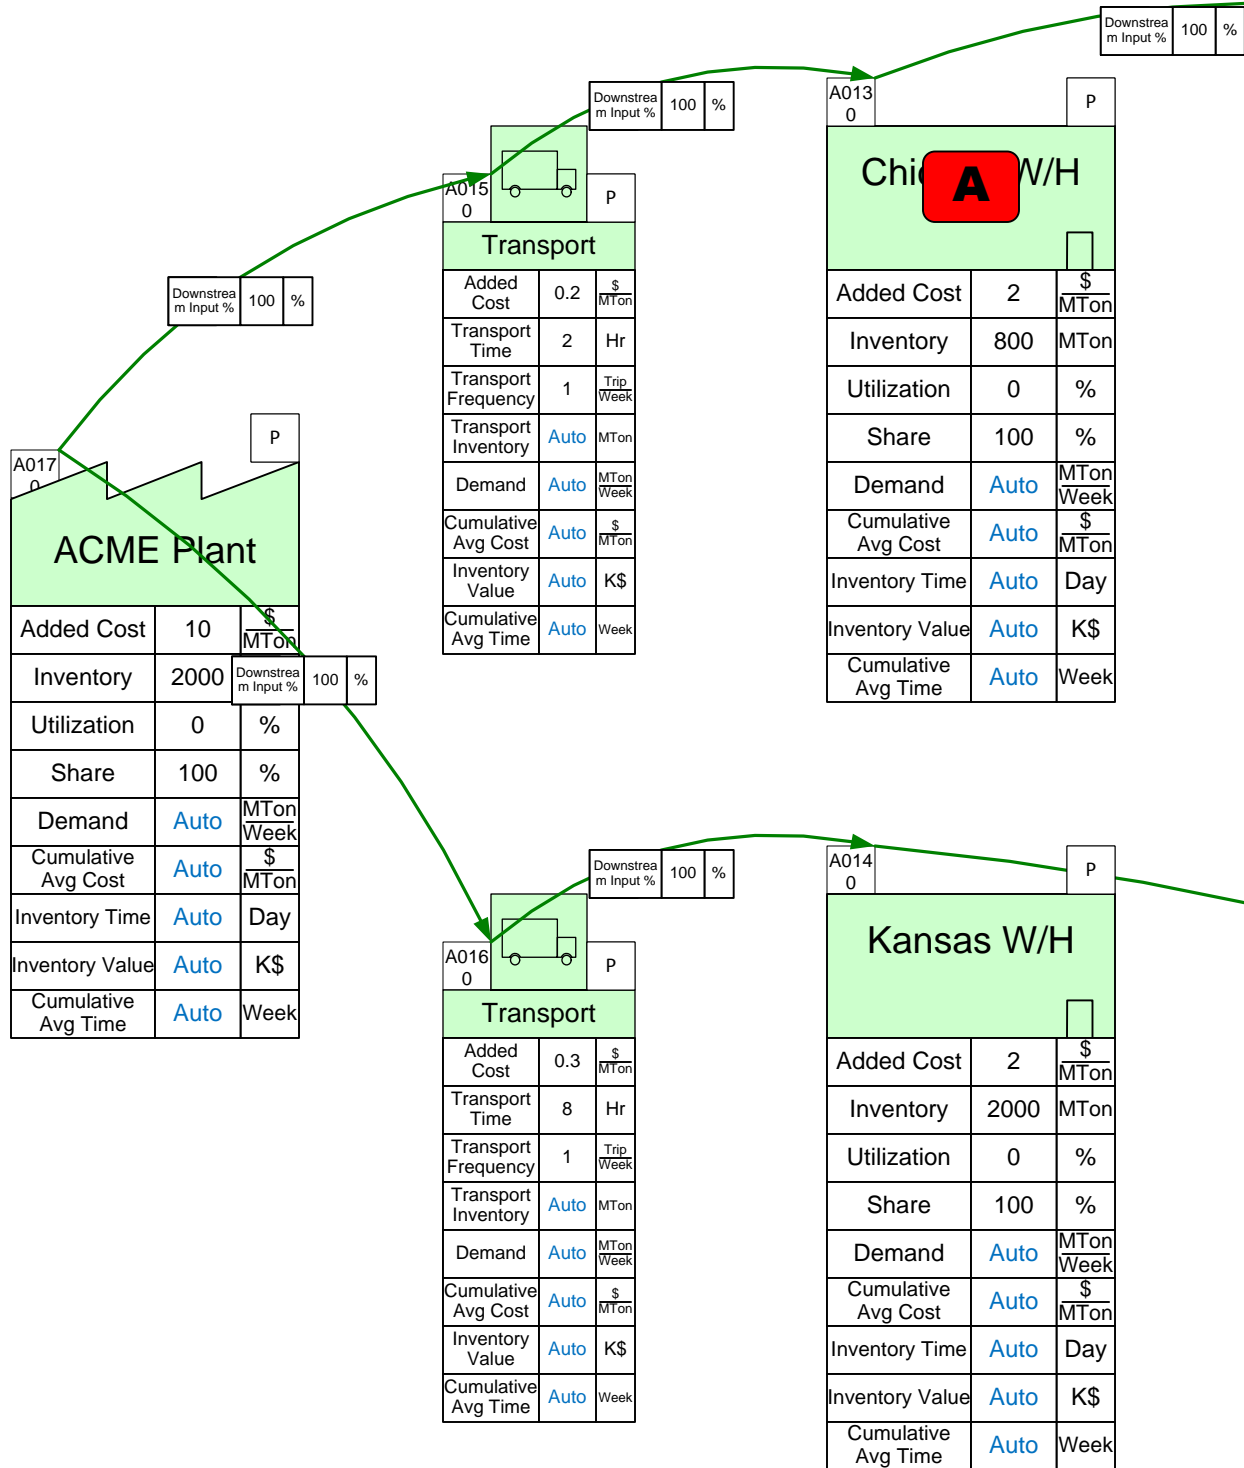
Downstream Input % | 100 | %

A0170 P

ACME Plant

| Added Cost | 10 | $/MTon |
|---|---|---|
| Inventory | 2000 | MTon |
| Utilization | 0 | % |
| Share | 100 | % |
| Demand | Auto | MTon/Week |
| Cumulative Avg Cost | Auto | $/MTon |
| Inventory Time | Auto | Day |
| Inventory Value | Auto | K$ |
| Cumulative Avg Time | Auto | Week |

Downstream Input % | 100 | %

Downstream Input % | 100 | %

A0150 P

Transport

| Added Cost | 0.2 | $/MTon |
|---|---|---|
| Transport Time | 2 | Hr |
| Transport Frequency | 1 | Trip/Week |
| Transport Inventory | Auto | MTon |
| Demand | Auto | MTon/Week |
| Cumulative Avg Cost | Auto | $/MTon |
| Inventory Value | Auto | K$ |
| Cumulative Avg Time | Auto | Week |

Downstream Input % | 100 | %

A0130 P

Chi A W/H

| Added Cost | 2 | $/MTon |
|---|---|---|
| Inventory | 800 | MTon |
| Utilization | 0 | % |
| Share | 100 | % |
| Demand | Auto | MTon/Week |
| Cumulative Avg Cost | Auto | $/MTon |
| Inventory Time | Auto | Day |
| Inventory Value | Auto | K$ |
| Cumulative Avg Time | Auto | Week |

Downstream Input % | 100 | %

A0160 P

Transport

| Added Cost | 0.3 | $/MTon |
|---|---|---|
| Transport Time | 8 | Hr |
| Transport Frequency | 1 | Trip/Week |
| Transport Inventory | Auto | MTon |
| Demand | Auto | MTon/Week |
| Cumulative Avg Cost | Auto | $/MTon |
| Inventory Value | Auto | K$ |
| Cumulative Avg Time | Auto | Week |

A0140 P

Kansas W/H

| Added Cost | 2 | $/MTon |
|---|---|---|
| Inventory | 2000 | MTon |
| Utilization | 0 | % |
| Share | 100 | % |
| Demand | Auto | MTon/Week |
| Cumulative Avg Cost | Auto | $/MTon |
| Inventory Time | Auto | Day |
| Inventory Value | Auto | K$ |
| Cumulative Avg Time | Auto | Week |